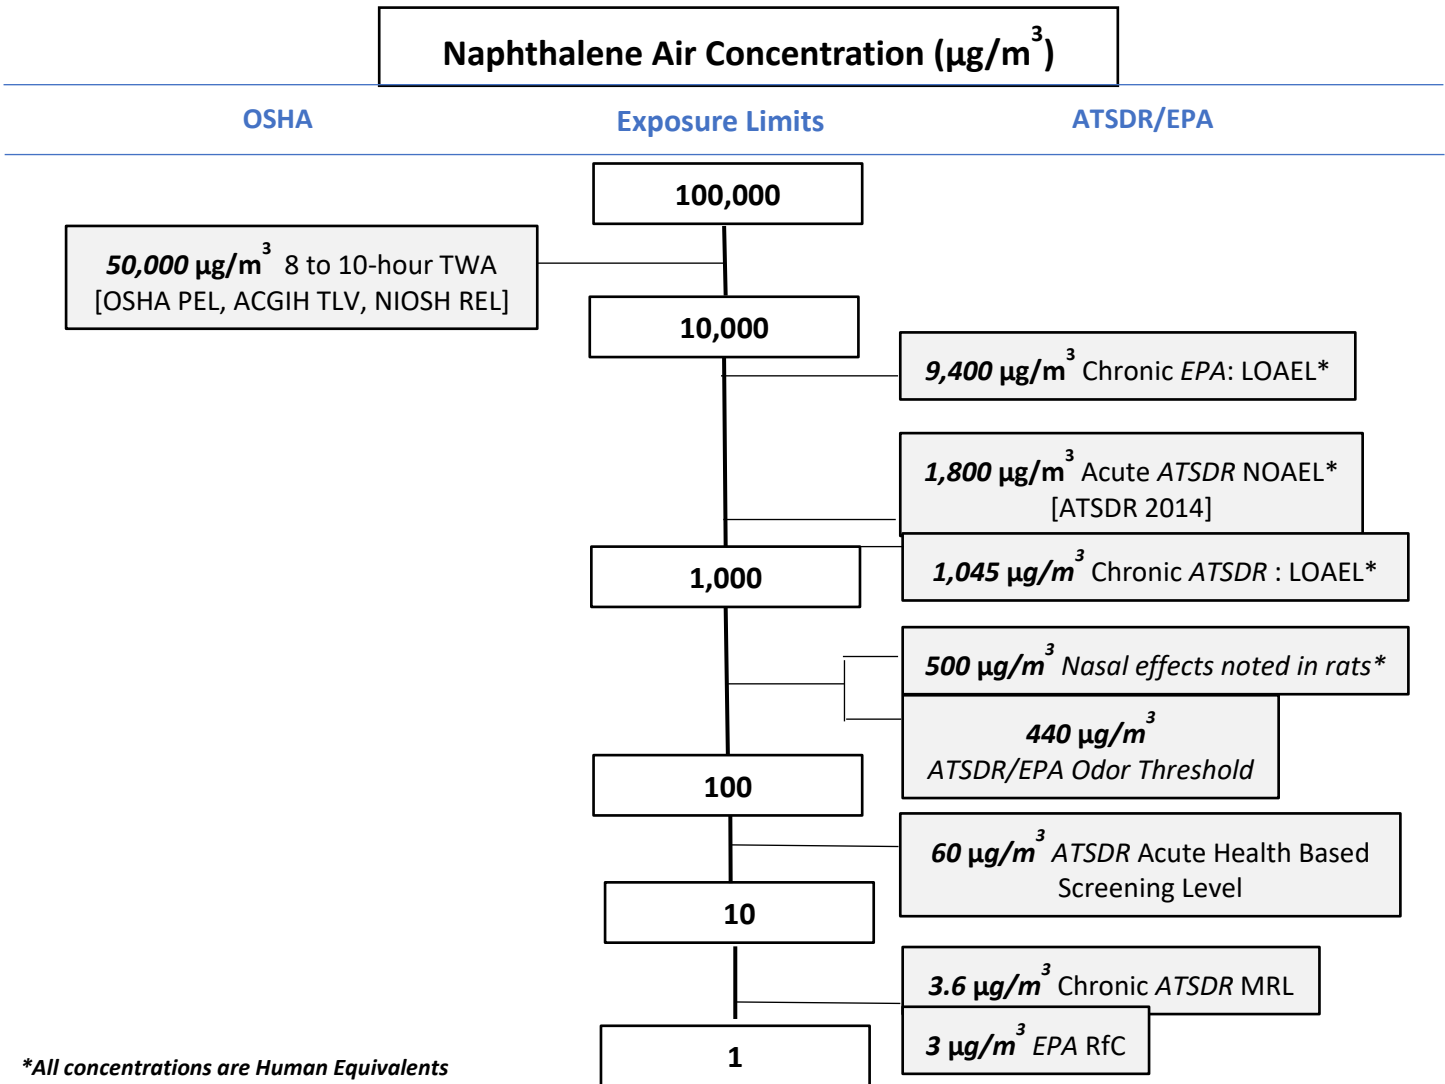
Naphthalene Air Concentration (µg/m$^3$)

OSHA

Exposure Limits

ATSDR/EPA

100,000

50,000 µg/m$^3$ 8 to 10-hour TWA [OSHA PEL, ACGIH TLV, NIOSH REL]

10,000

9,400 µg/m$^3$ Chronic EPA: LOAEL*

1,800 µg/m$^3$ Acute ATSDR NOAEL* [ATSDR 2014]

1,000

1,045 µg/m$^3$ Chronic ATSDR : LOAEL*

500 µg/m$^3$ Nasal effects noted in rats*

440 µg/m$^3$ ATSDR/EPA Odor Threshold

100

60 µg/m$^3$ ATSDR Acute Health Based Screening Level

10

3.6 µg/m$^3$ Chronic ATSDR MRL

3 µg/m$^3$ EPA RfC

1

*All concentrations are Human Equivalents